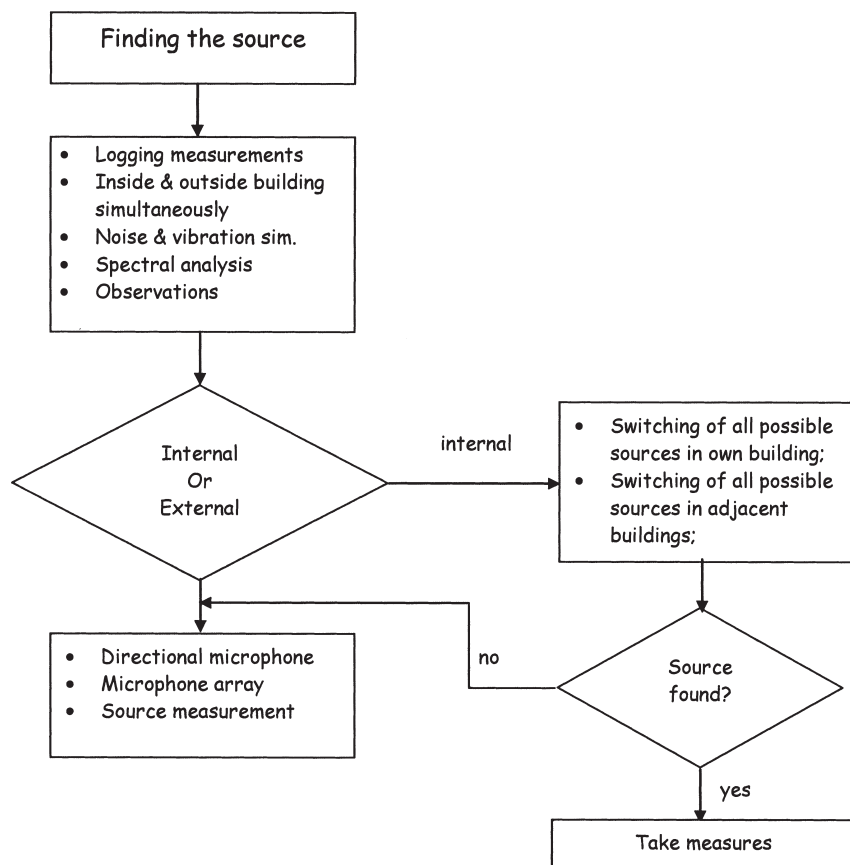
Finding the source

- Logging measurements
- Inside & outside building simultaneously
- Noise & vibration sim.
- Spectral analysis
- Observations

Internal
Or
External

internal

- Switching of all possible sources in own building;
- Switching of all possible sources in adjacent buildings;

- Directional microphone
- Microphone array
- Source measurement

no

Source found?

yes

Take measures